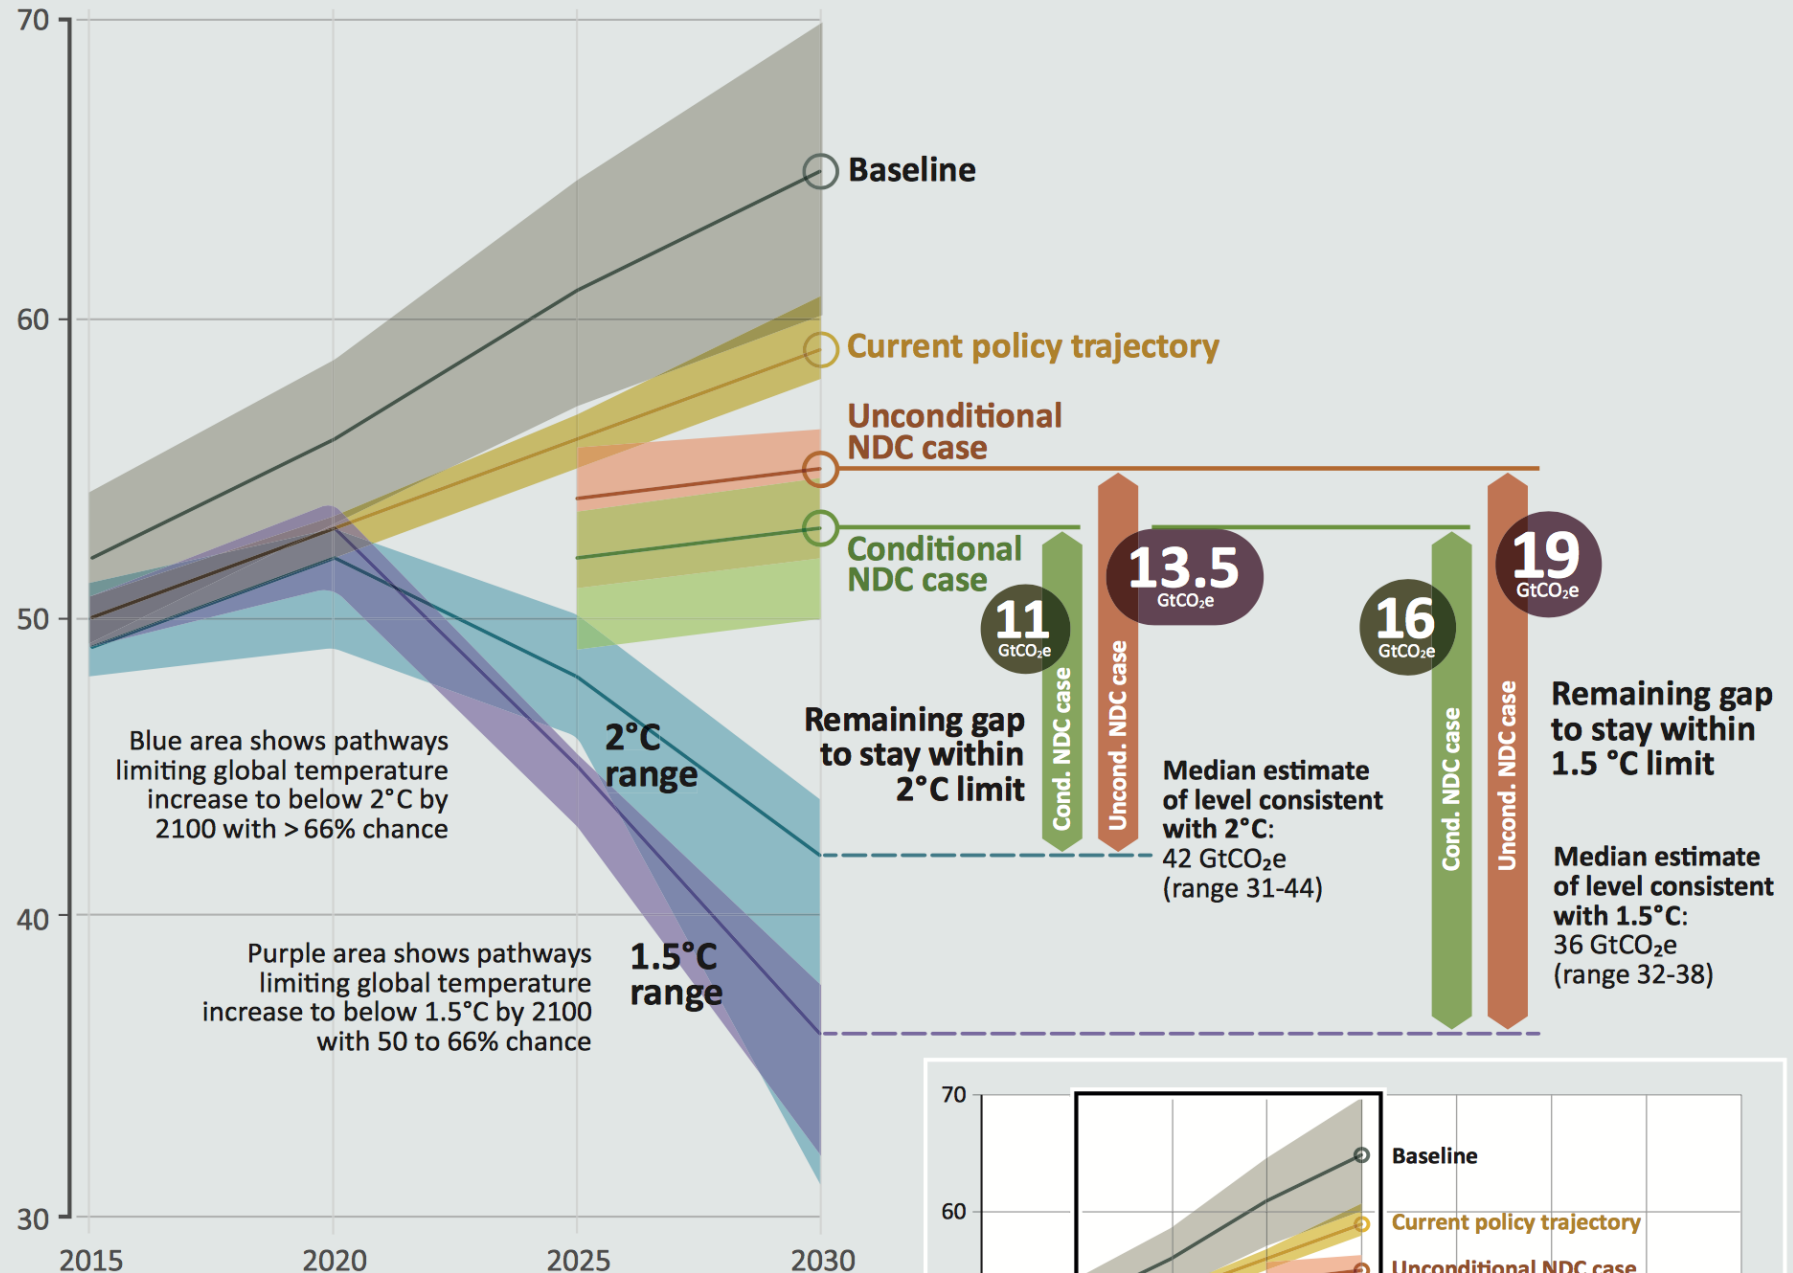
70

60

50

40

30

2015
2020
2025
2030

Baseline

Current policy trajectory

Unconditional NDC case

Conditional NDC case

11 $GtCO_2e$

13.5 $GtCO_2e$

16 $GtCO_2e$

19 $GtCO_2e$

Cond. NDC case

Uncond. NDC case

Cond. NDC case

Uncond. NDC case

Remaining gap to stay within 2°C limit

Remaining gap to stay within 1.5 °C limit

Median estimate of level consistent with 2°C: 42 $GtCO_2e$ (range 31-44)

Median estimate of level consistent with 1.5°C: 36 $GtCO_2e$ (range 32-38)

Blue area shows pathways limiting global temperature increase to below 2°C by 2100 with > 66% chance

2°C range

Purple area shows pathways limiting global temperature increase to below 1.5°C by 2100 with 50 to 66% chance

1.5°C range

70

60

Baseline

Current policy trajectory

Unconditional NDC case